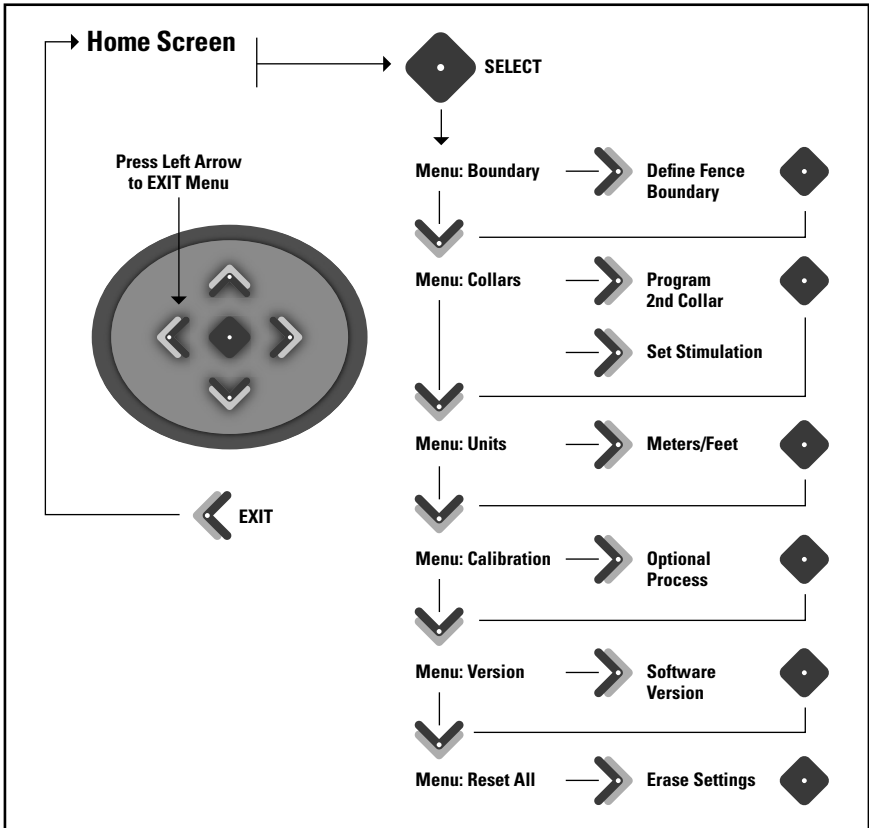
Home Screen

SELECT

Press Left Arrow to EXIT Menu

Menu: Boundary

Define Fence Boundary

Menu: Collars

Program 2nd Collar

Set Stimulation

Menu: Units

Meters/Feet

EXIT

Menu: Calibration

Optional Process

Menu: Version

Software Version

Menu: Reset All

Erase Settings